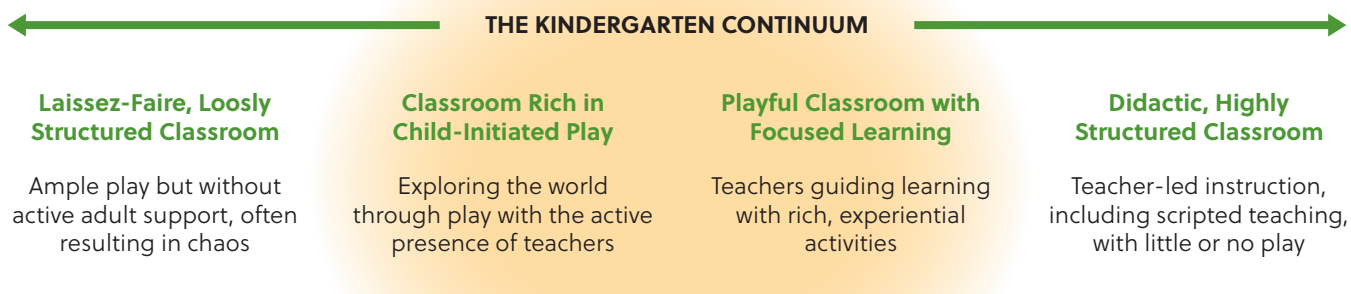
THE KINDERGARTEN CONTINUUM

Laissez-Faire, Loosely Structured Classroom

Ample play but without active adult support, often resulting in chaos

Classroom Rich in Child-Initiated Play

Exploring the world through play with the active presence of teachers

Playful Classroom with Focused Learning

Teachers guiding learning with rich, experiential activities

Didactic, Highly Structured Classroom

Teacher-led instruction, including scripted teaching, with little or no play